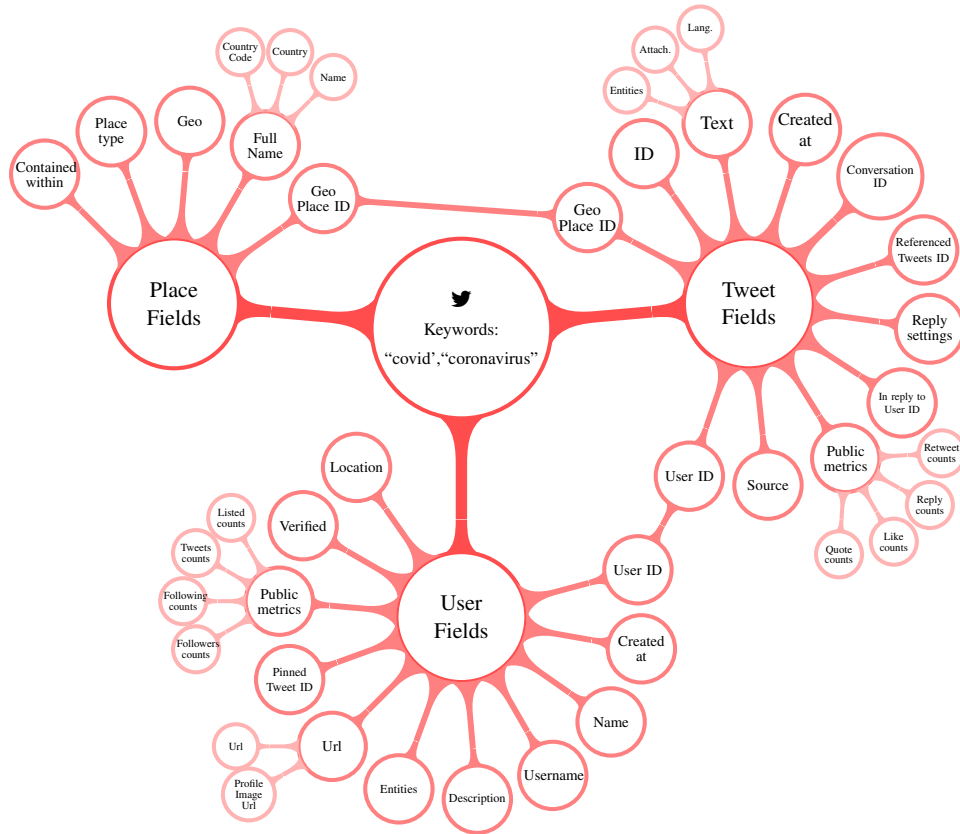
Keywords:
“covid”,“coronavirus”

Place Fields

Contained within

Place type

Geo

Full Name

Country Code

Country

Name

Geo Place ID

Tweet Fields

Geo Place ID

ID

Text

Entities

Attach.

Lang.

Created at

Conversation ID

Referenced Tweets ID

Reply settings

In reply to User ID

Public metrics

Retweet counts

Reply counts

Like counts

Quote counts

Source

User ID

User Fields

User ID

Created at

Name

Username

Description

Entities

Url

Url

Profile Image Url

Pinned Tweet ID

Public metrics

Listed counts

Tweets counts

Following counts

Followers counts

Verified

Location